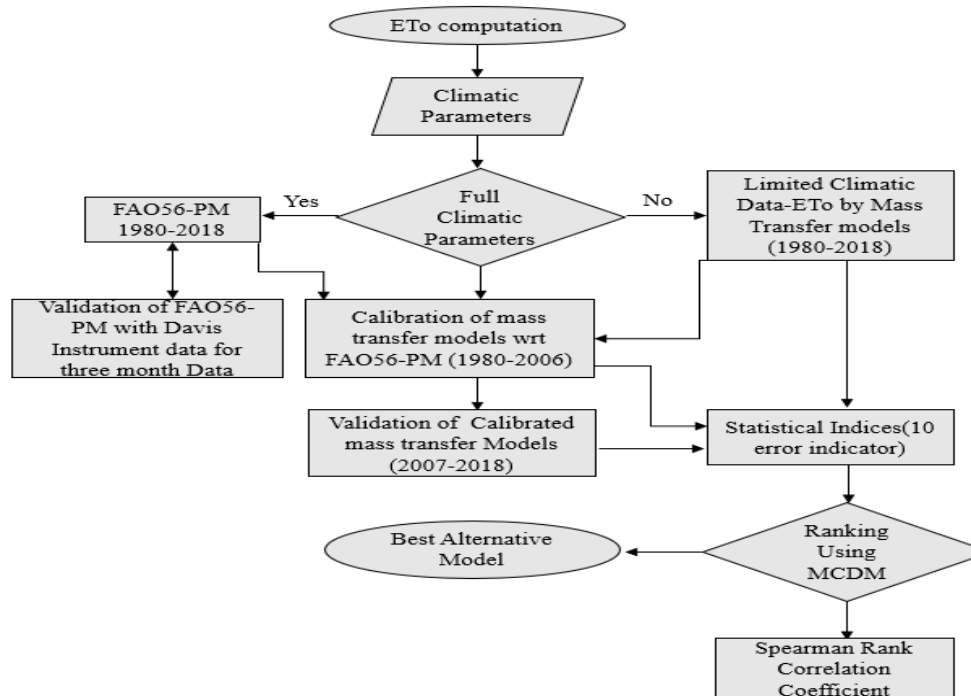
ETo computation

Climatic Parameters

Full Climatic Parameters

Yes

No

FAO56-PM 1980-2018

Limited Climatic Data-ETo by Mass Transfer models (1980-2018)

Validation of FAO56-PM with Davis Instrument data for three month Data

Calibration of mass transfer models wrt FAO56-PM (1980-2006)

Validation of Calibrated mass transfer Models (2007-2018)

Statistical Indices(10 error indicator)

Best Alternative Model

Ranking Using MCDM

Spearman Rank Correlation Coefficient